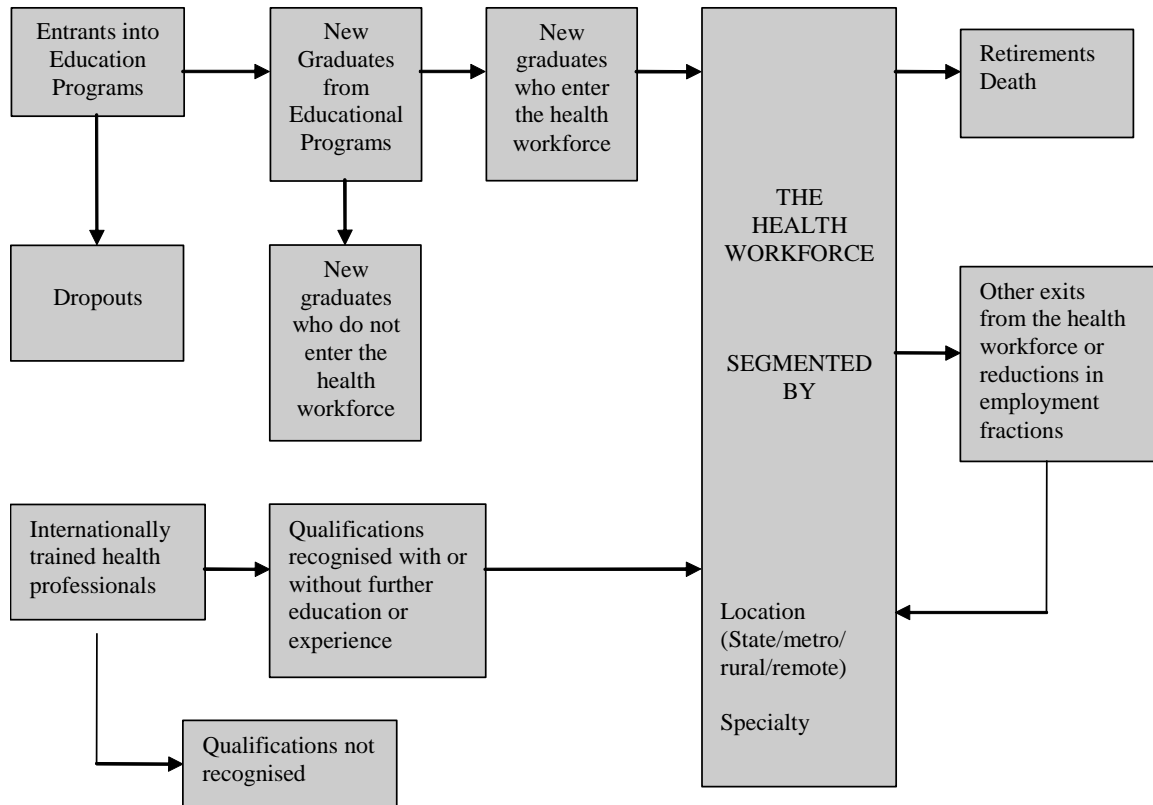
Entrants into Education Programs

New Graduates from Educational Programs

New graduates who enter the health workforce

THE HEALTH WORKFORCE

SEGMENTED BY

Location (State/metro/ rural/remote)

Specialty

Retirements Death

Dropouts

New graduates who do not enter the health workforce

Other exits from the health workforce or reductions in employment fractions

Internationally trained health professionals

Qualifications recognised with or without further education or experience

Qualifications not recognised